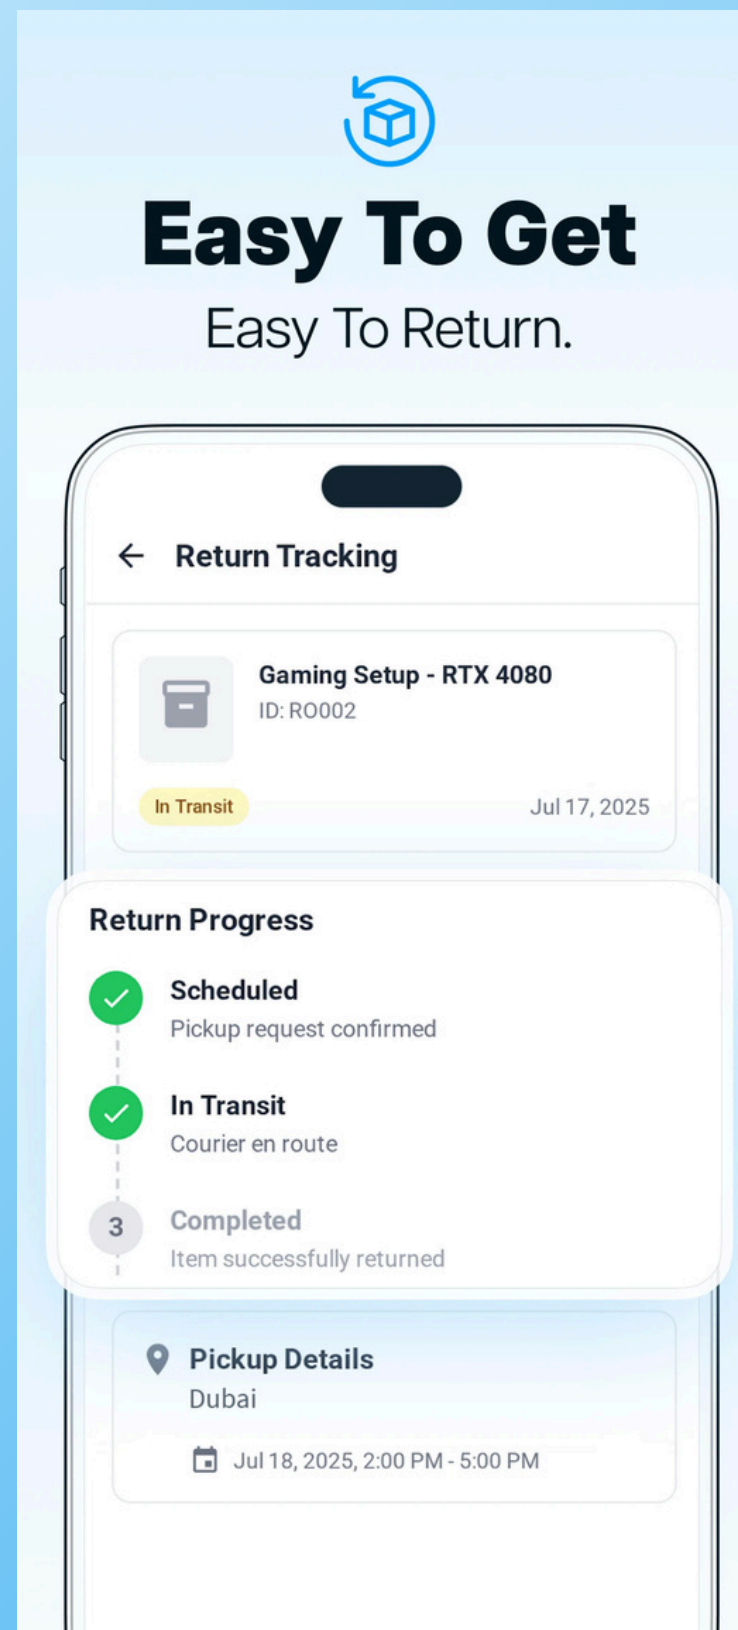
Easy To Get

Easy To Return.

Return Tracking

Gaming Setup - RTX 4080
ID: RO002

In Transit

Jul 17, 2025

Return Progress

Scheduled
Pickup request confirmed

In Transit
Courier en route

3
Completed
Item successfully returned

Pickup Details
Dubai

Jul 18, 2025, 2:00 PM - 5:00 PM